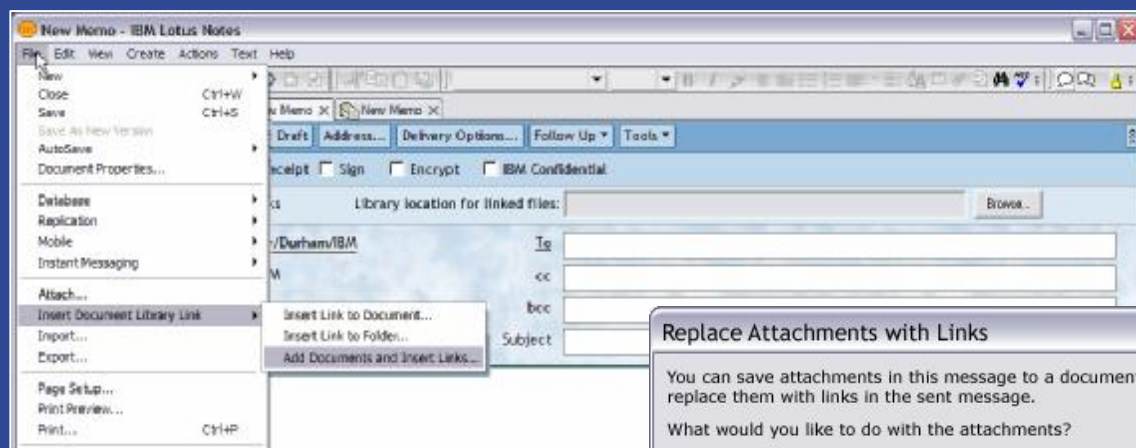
New Memo - IBM Lotus Notes

File Edit View Create Actions Text Help

New
Close Ctrl+W
Save Ctrl+S
Save As New Version
AutoSave
Document Properties...

Database
Replication
Mobile
Instant Messaging

Attach...
Insert Document Library Link
Import...
Export...

Page Setup...
Print Preview...
Print... Ctrl+P

Insert Link to Document...
Insert Link to Folder...
Add Documents and Insert Links...

w Memo × New Memo ×

Draft Address... Delivery Options... Follow Up ▾ Tools ▾

eceipt Sign Encrypt IBM Confidential

ks Library location for linked files: Browse...

r/Durham/IBM To
M cc
bcc
Subject

Replace Attachments with Links

You can save attachments in this message to a document replace them with links in the sent message.

What would you like to do with the attachments?